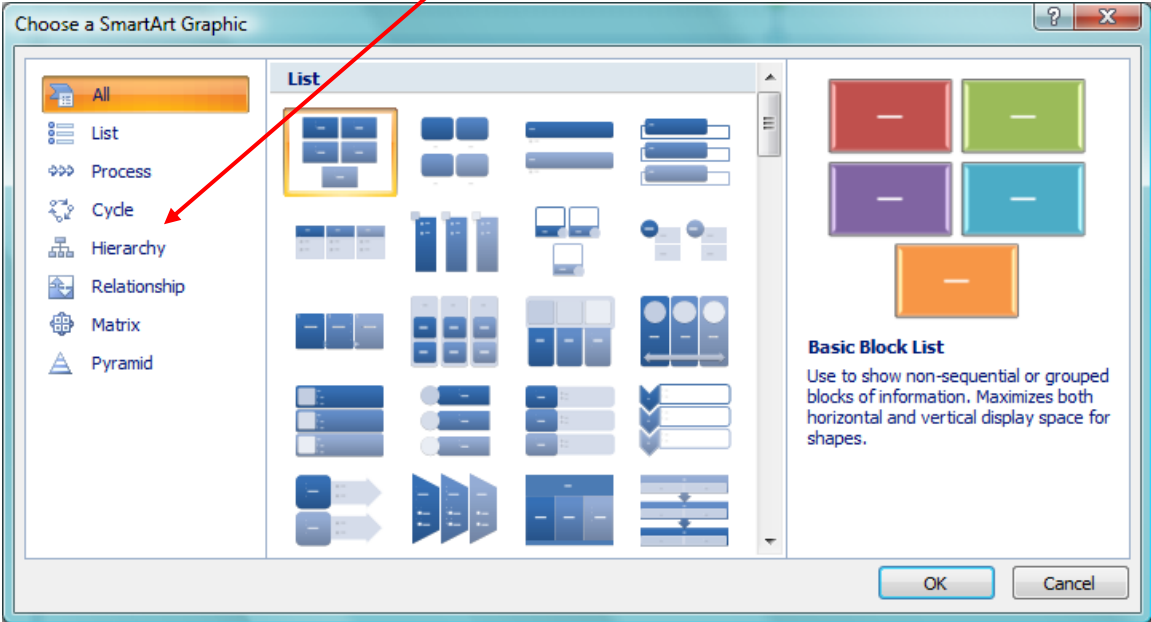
Choose a SmartArt Graphic

?

X

All

List

Process

Cycle

Hierarchy

Relationship

Matrix

Pyramid

List

Basic Block List

Use to show non-sequential or grouped blocks of information. Maximizes both horizontal and vertical display space for shapes.

OK

Cancel